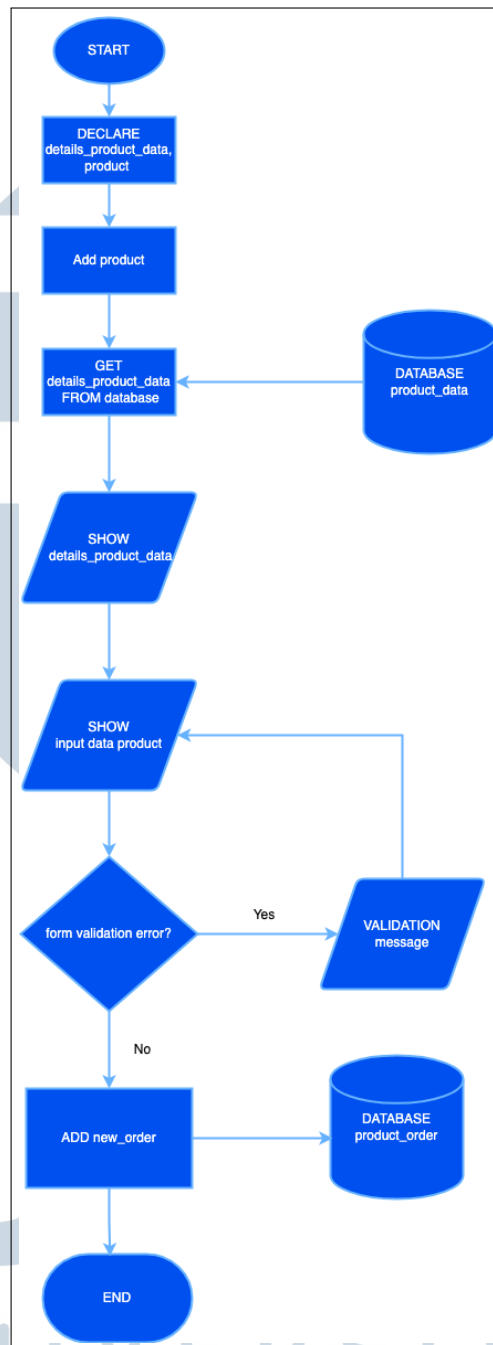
START

DECLARE details_product_data, product

Add product

GET details_product_data FROM database

DATABASE product_data

SHOW details_product_data

SHOW input data product

form validation error?

Yes

VALIDATION message

No

ADD new_order

DATABASE product_order

END